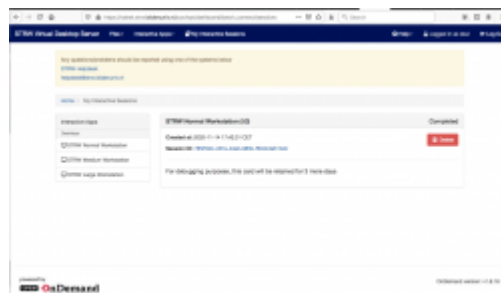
STRW Virtual Desktop Server Files Interactive Apps My Interactive Sessions

Any questions/problems should be reported using one of the systems below:
STRW Helpdesk
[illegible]

Home / My Interactive Sessions

Interactive Apps
Desktops
STRW Normal Workstation
STRW Medium Workstation
STRW Large Workstation

STRW Normal Workstation (1) Completed
Created at: 2020-11-14 11:43:31 CET
Session ID: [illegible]
Delete
For debugging purposes, this card will be retained for 5 more days

powered by
OnDemand
OnDemand version: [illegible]